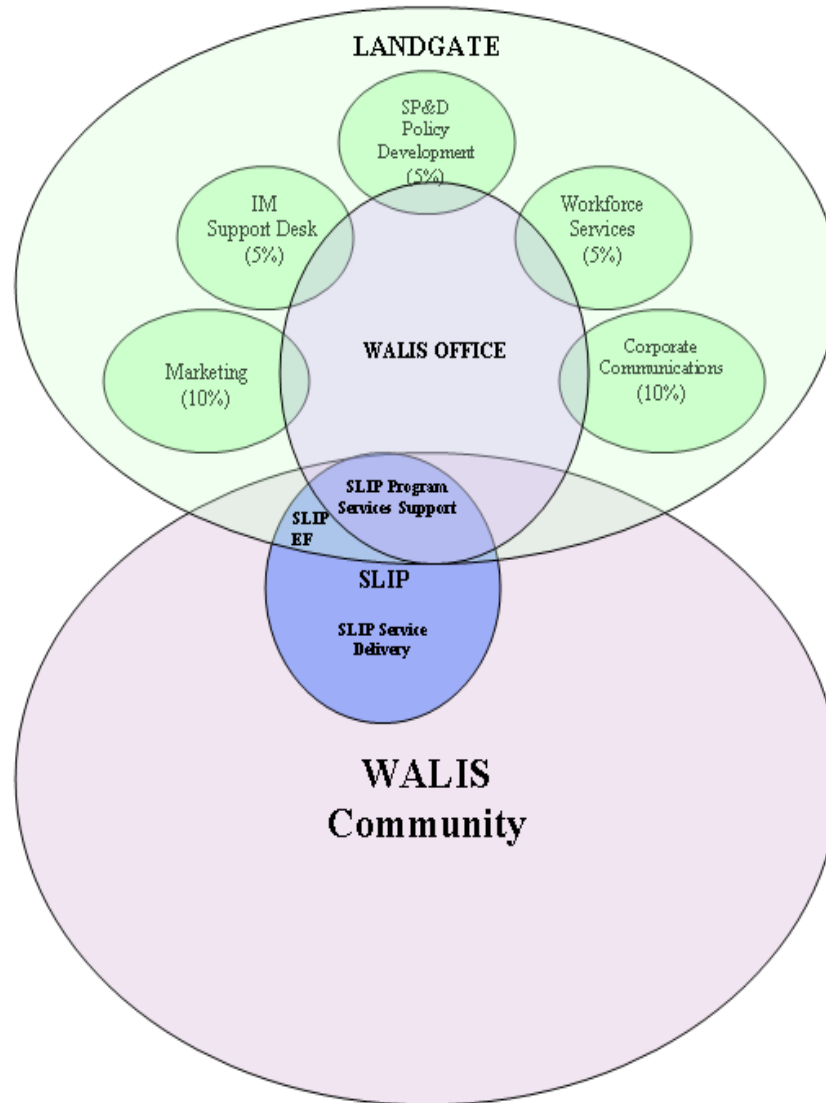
LANDGATE

SP&D Policy Development (5%)

IM Support Desk (5%)

Workforce Services (5%)

Marketing (10%)

WALIS OFFICE

Corporate Communications (10%)

SLIP Program Services Support

SLIP EF

SLIP

SLIP Service Delivery

WALIS Community